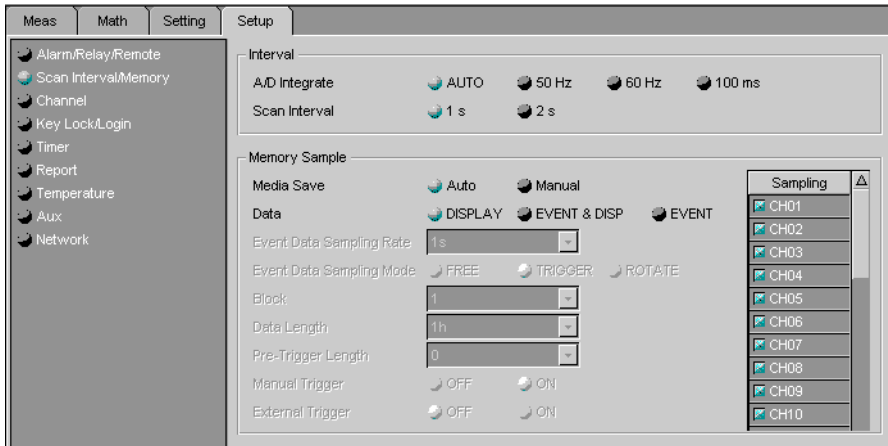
Meas | Math | Setting | Setup

Alarm/Relay/Remote
Scan Interval/Memory
Channel
Key Lock/Login
Timer
Report
Temperature
Aux
Network

Interval
A/D Integrate AUTO 50 Hz 60 Hz 100 ms
Scan Interval 1 s 2 s

Memory Sample
Media Save Auto Manual
Data DISPLAY EVENT & DISP EVENT
Event Data Sampling Rate 1s
Event Data Sampling Mode FREE TRIGGER ROTATE
Block 1
Data Length 1h
Pre-Trigger Length 0
Manual Trigger OFF ON
External Trigger OFF ON

| Sampling |
|---|
| CH01 |
| CH02 |
| CH03 |
| CH04 |
| CH05 |
| CH06 |
| CH07 |
| CH08 |
| CH09 |
| CH10 |